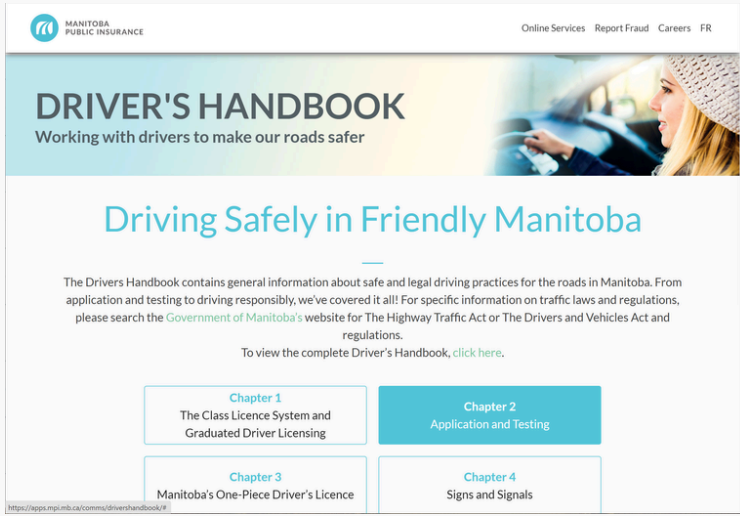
MANITOBA PUBLIC INSURANCE

Online Services Report Fraud Careers FR

DRIVER'S HANDBOOK
Working with drivers to make our roads safer

Driving Safely in Friendly Manitoba

The Drivers Handbook contains general information about safe and legal driving practices for the roads in Manitoba. From application and testing to driving responsibly, we've covered it all! For specific information on traffic laws and regulations, please search the Government of Manitoba's website for The Highway Traffic Act or The Drivers and Vehicles Act and regulations.
To view the complete Driver's Handbook, click here.

Chapter 1
The Class Licence System and Graduated Driver Licensing

Chapter 2
Application and Testing

Chapter 3
Manitoba's One-Piece Driver's Licence

Chapter 4
Signs and Signals

https://apps.mpi.mb.ca/comms/drivershandbook/#